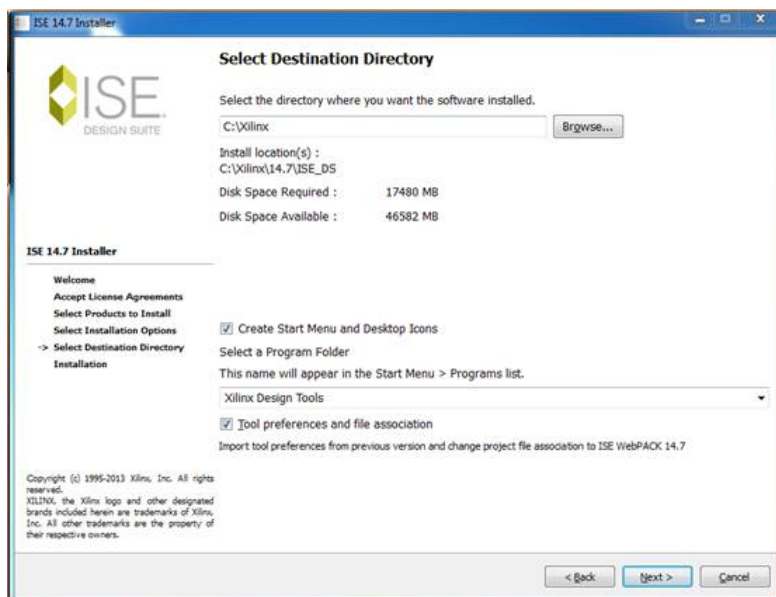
ISE 14.7 Installer

ISE
DESIGN SUITE

Select Destination Directory

Select the directory where you want the software installed.

C:\Xilinx

Browse...

Install location(s) :
C:\Xilinx\14.7\ISE_DS

Disk Space Required : 17480 MB

Disk Space Available : 46582 MB

ISE 14.7 Installer

Welcome
Accept License Agreements
Select Products to Install
Select Installation Options
-> Select Destination Directory
Installation

Create Start Menu and Desktop Icons

Select a Program Folder

This name will appear in the Start Menu > Programs list.

Xilinx Design Tools

Tool preferences and file association

Import tool preferences from previous version and change project file association to ISE WebPACK 14.7

Copyright (c) 1995-2013 Xilinx, Inc. All rights reserved.
XILINX, the Xilinx logo and other designated brands included herein are trademarks of Xilinx, Inc. All other trademarks are the property of their respective owners.

< Back

Next >

Cancel